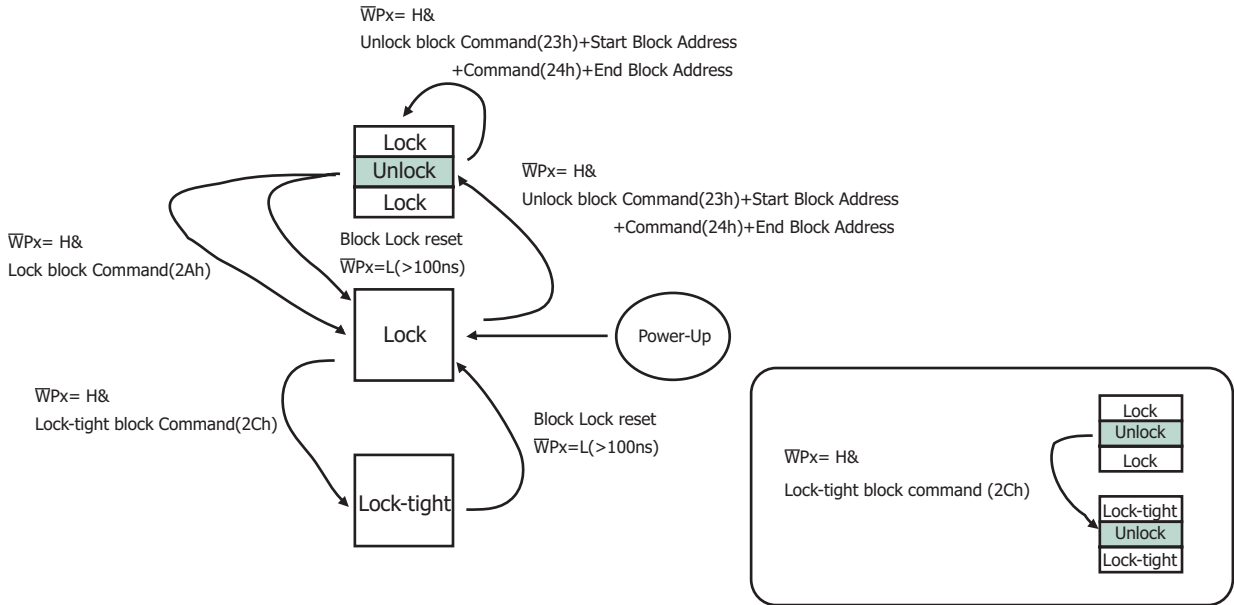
$\overline{W}$Px= H&
Unlock block Command(23h)+Start Block Address
+Command(24h)+End Block Address

Lock
Unlock
Lock

$\overline{W}$Px= H&
Unlock block Command(23h)+Start Block Address
+Command(24h)+End Block Address

$\overline{W}$Px= H&
Lock block Command(2Ah)

Block Lock reset
$\overline{W}$Px=L(>100ns)

Lock

Power-Up

$\overline{W}$Px= H&
Lock-tight block Command(2Ch)

Block Lock reset
$\overline{W}$Px=L(>100ns)

Lock-tight

Lock
Unlock
Lock

$\overline{W}$Px= H&
Lock-tight block command (2Ch)

Lock-tight
Unlock
Lock-tight